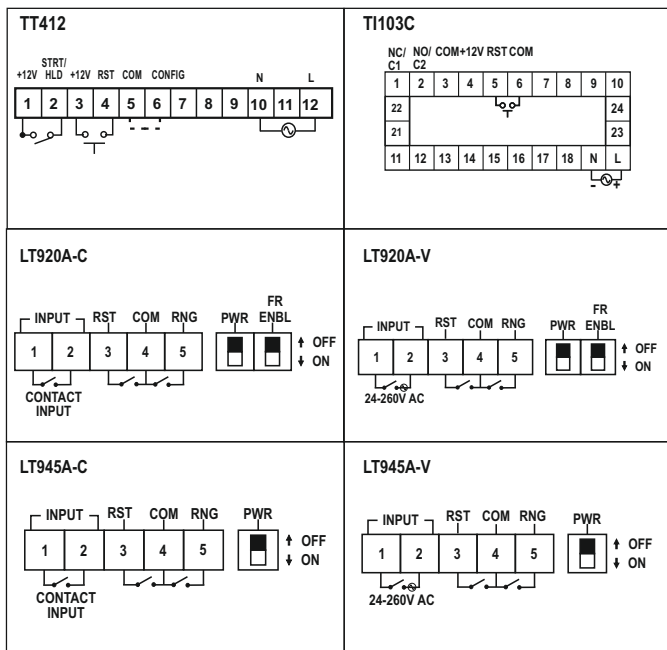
TT412

+12V STRT/HLD +12V RST COM CONFIG N L

| 1 | 2 | 3 | 4 | 5 | 6 | 7 | 8 | 9 | 10 | 11 | 12 |
|---|---|---|---|---|---|---|---|---|---|---|---|

TI103C

NC/C1 NO/C2 COM +12V RST COM

| 1 | 2 | 3 | 4 | 5 | 6 | 7 | 8 | 9 | 10 |
|---|---|---|---|---|---|---|---|---|---|

22 24
21 23

| 11 | 12 | 13 | 14 | 15 | 16 | 17 | 18 | N | L |
|---|---|---|---|---|---|---|---|---|---|

- +

LT920A-C

INPUT RST COM RNG PWR FR ENBL

| 1 | 2 | 3 | 4 | 5 |
|---|---|---|---|---|

OFF
ON

CONTACT INPUT

LT920A-V

INPUT RST COM RNG PWR FR ENBL

| 1 | 2 | 3 | 4 | 5 |
|---|---|---|---|---|

OFF
ON

24-260V AC

LT945A-C

INPUT RST COM RNG PWR

| 1 | 2 | 3 | 4 | 5 |
|---|---|---|---|---|

OFF
ON

CONTACT INPUT

LT945A-V

INPUT RST COM RNG PWR

| 1 | 2 | 3 | 4 | 5 |
|---|---|---|---|---|

OFF
ON

24-260V AC